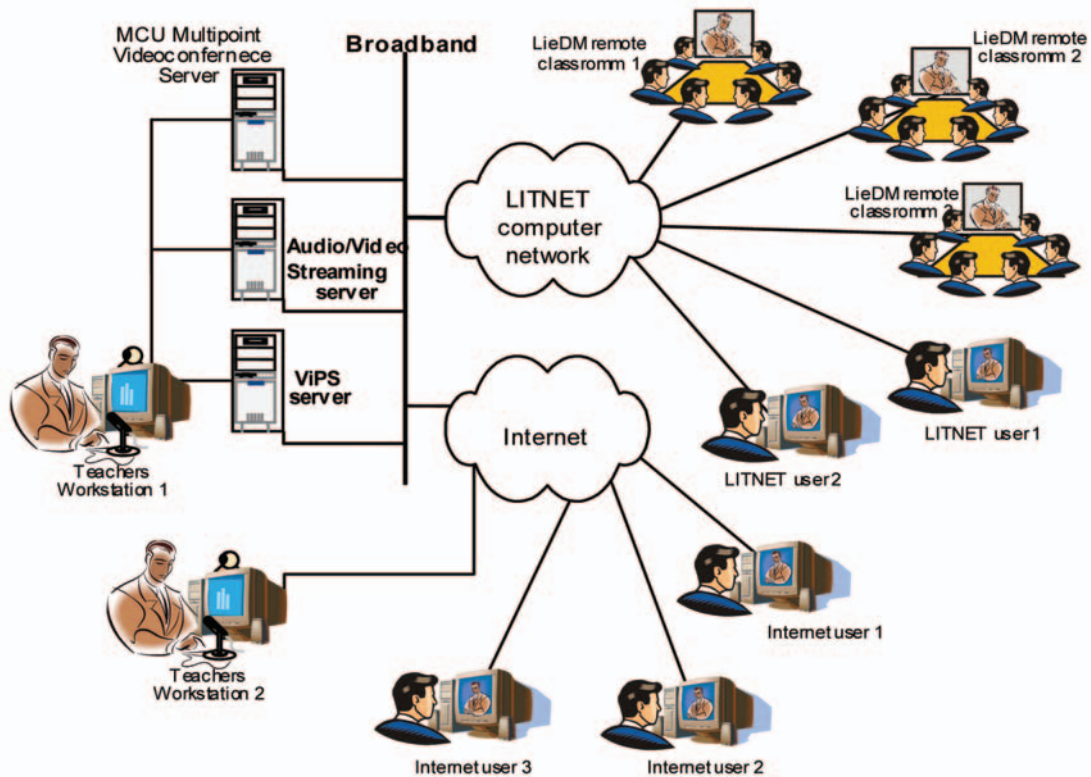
MCU Multipoint Videoconfernece Server

Broadband

LieDM remote classromm 1

LieDM remote classromm 2

LieDM remote classromm 3

LITNET computer network

Audio/Video Streaming server

ViPS server

Internet

Teachers Workstation 1

LITNET user1

LITNET user2

Internet user 1

Teachers Workstation 2

Internet user 3

Internet user 2